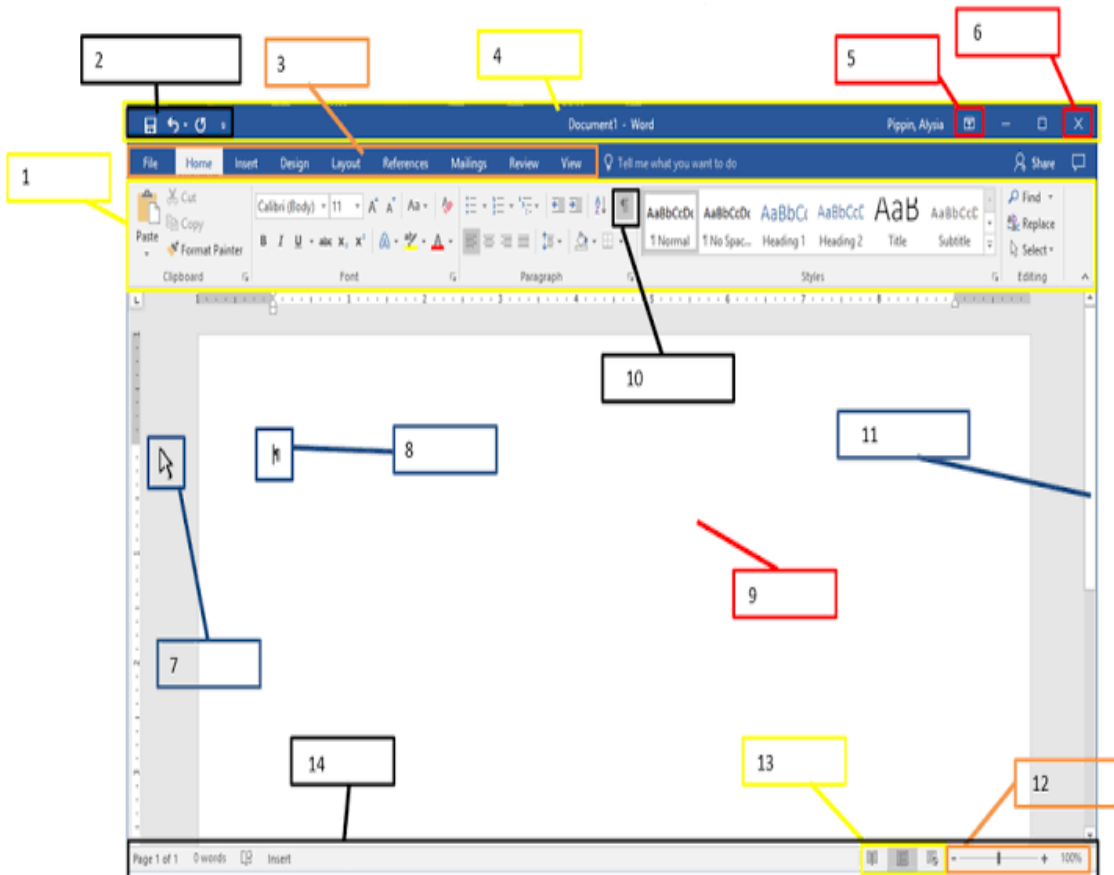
2
3
4
5
6
Document1 - Word
Pippin, Alysia
File Home Insert Design Layout References Mailings Review View
Tell me what you want to do
Share
1
Paste
Cut
Copy
Format Painter
Clipboard
Calibri (Body) 11
B I U abc $x_2$ $x^2$
Font
Paragraph
AaBbCcDc ¶ Normal
AaBbCcDc ¶ No Spac...
AaBbCc Heading 1
AaBbCcC Heading 2
AaB Title
AaBbCcC Subtitle
Styles
Find
Replace
Select
Editing
10
8
11
9
7
14
13
12
Page 1 of 1 0 words Insert
100%